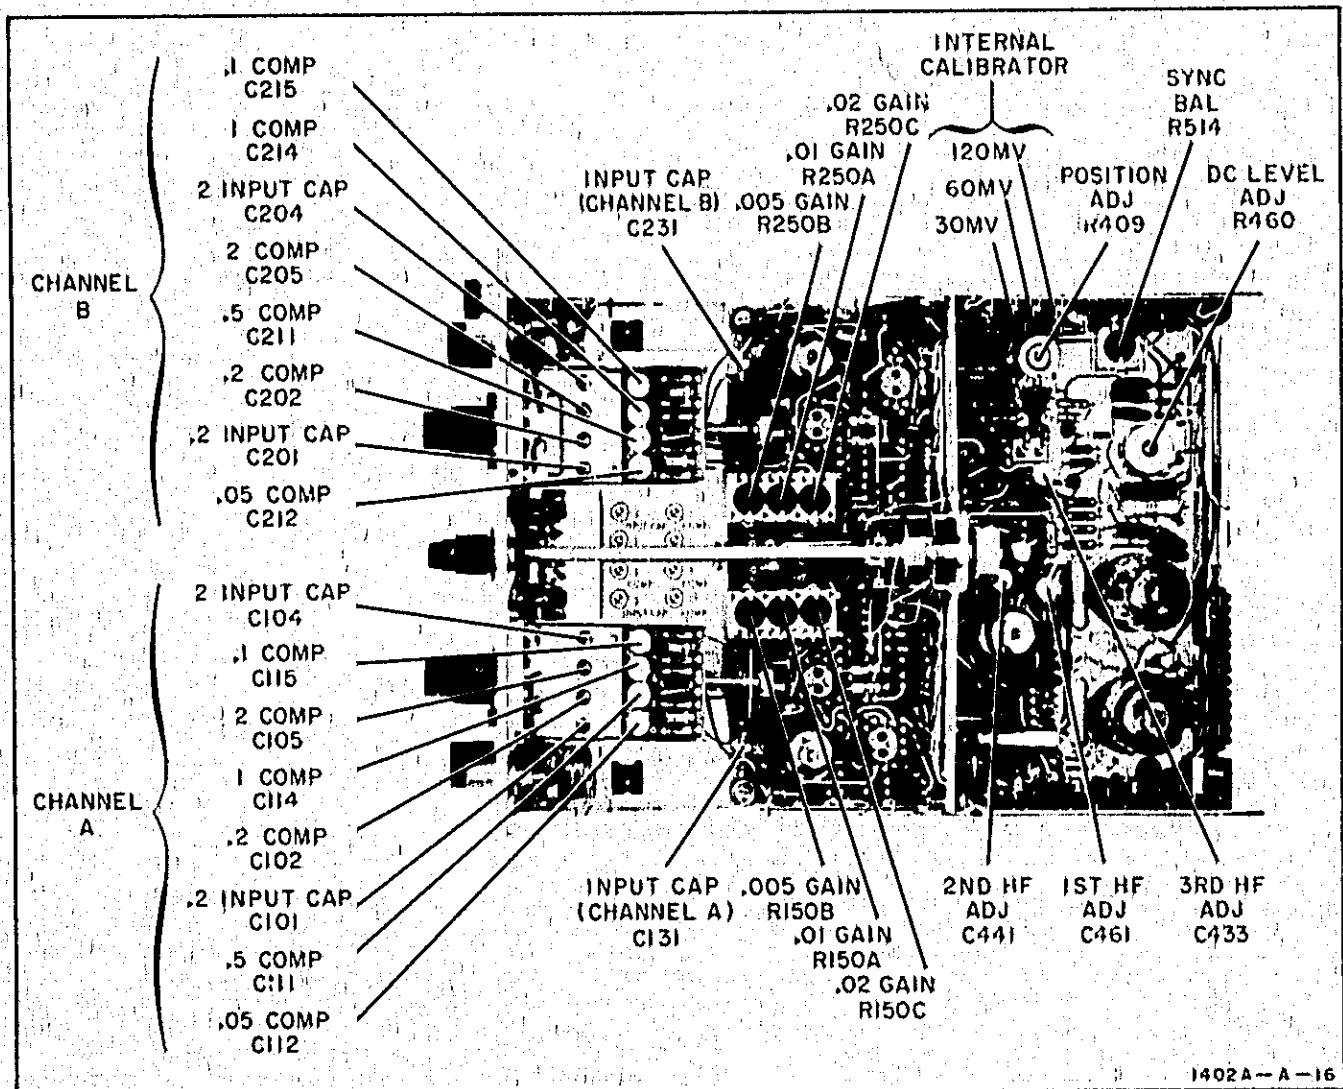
CHANNEL B

.1 COMP C215

1 COMP C214

2 INPUT CAP C204

2 COMP C205

.5 COMP C211

.2 COMP C202

.2 INPUT CAP C201

.05 COMP C212

CHANNEL A

2 INPUT CAP C104

.1 COMP C115

2 COMP C105

1 COMP C114

.2 COMP C102

.2 INPUT CAP C101

.5 COMP C111

.05 COMP C112

INPUT CAP (CHANNEL B) C231

.005 GAIN R250B

.01 GAIN R250A

.02 GAIN R250C

INTERNAL CALIBRATOR

120MV

60MV

30MV

POSITION ADJ R409

SYNC BAL R514

DC LEVEL ADJ R460

INPUT CAP (CHANNEL A) C131

.005 GAIN R150B

.01 GAIN R150A

.02 GAIN R150C

2ND HF ADJ C441

1ST HF ADJ C461

3RD HF ADJ C433

1402A—A—16